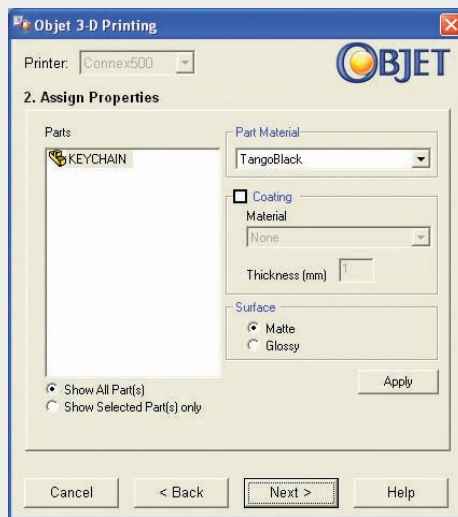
Objet 3-D Printing

Printer: Connex500

OBJET

2. Assign Properties

Parts

KEYCHAIN

Part Material

TangoBlack

Coating

Material

None

Thickness (mm) 1

Surface

Matte

Glossy

Apply

Show All Part(s)

Show Selected Part(s) only

Cancel

< Back

Next >

Help